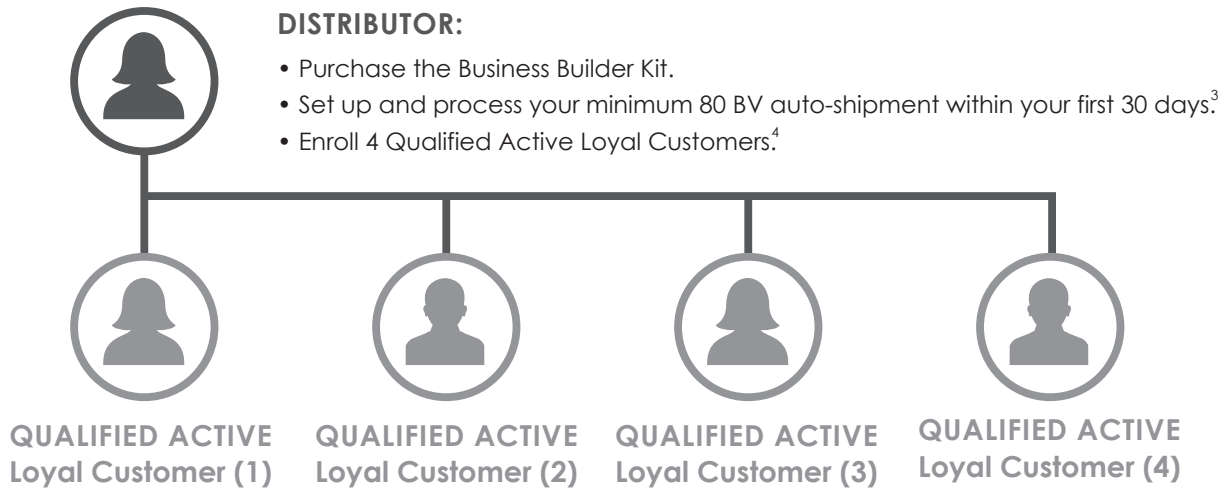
DISTRIBUTOR:

• Purchase the Business Builder Kit.
• Set up and process your minimum 80 BV auto-shipment within your first 30 days.$^3$
• Enroll 4 Qualified Active Loyal Customers.$^4$

QUALIFIED ACTIVE Loyal Customer (1)

QUALIFIED ACTIVE Loyal Customer (2)

QUALIFIED ACTIVE Loyal Customer (3)

QUALIFIED ACTIVE Loyal Customer (4)